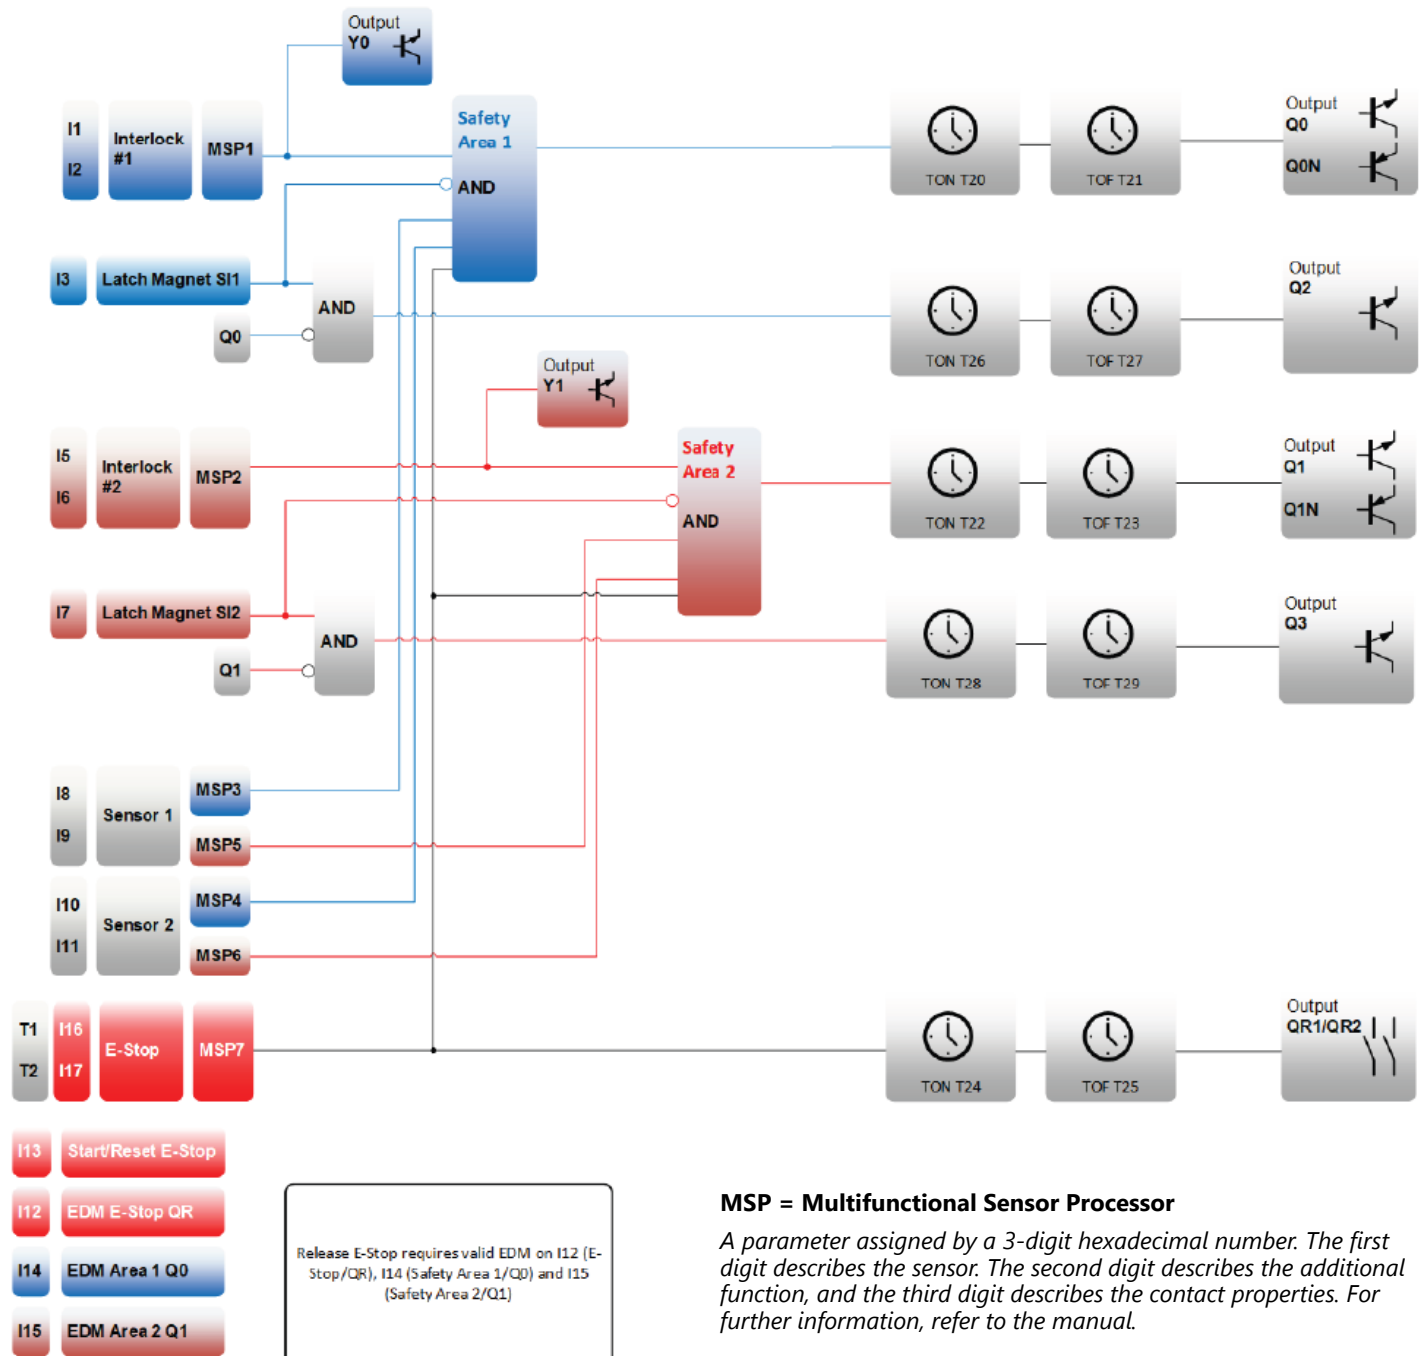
Output
Y0

I1
I2
Interlock #1
MSP1

Safety Area 1
AND

I3
Latch Magnet SI1
Q0
AND

Output
Y1

I5
I6
Interlock #2
MSP2

Safety Area 2
AND

I7
Latch Magnet SI2
Q1
AND

I8
I9
Sensor 1
MSP3
MSP5

I10
I11
Sensor 2
MSP4
MSP6

T1
T2
I16
I17
E-Stop
MSP7

TON T20
TOF T21
Output
Q0
Q0N

TON T26
TOF T27
Output
Q2

TON T22
TOF T23
Output
Q1
Q1N

TON T28
TOF T29
Output
Q3

TON T24
TOF T25
Output
QR1/QR2

I13
Start/Reset E-Stop
I12
EDM E-Stop QR
I14
EDM Area 1 Q0
I15
EDM Area 2 Q1

Release E-Stop requires valid EDM on I12 (E-Stop/QR), I14 (Safety Area 1/Q0) and I15 (Safety Area 2/Q1)

MSP = Multifunctional Sensor Processor

A parameter assigned by a 3-digit hexadecimal number. The first digit describes the sensor. The second digit describes the additional function, and the third digit describes the contact properties. For further information, refer to the manual.